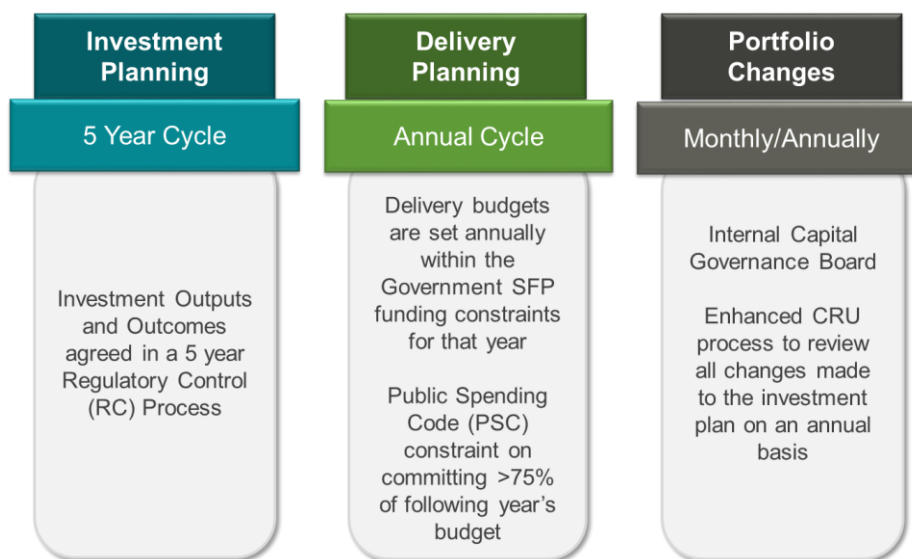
Investment Planning

5 Year Cycle

Investment Outputs and Outcomes agreed in a 5 year Regulatory Control (RC) Process

Delivery Planning

Annual Cycle

Delivery budgets are set annually within the Government SFP funding constraints for that year

Public Spending Code (PSC) constraint on committing >75% of following year's budget

Portfolio Changes

Monthly/Annually

Internal Capital Governance Board

Enhanced CRU process to review all changes made to the investment plan on an annual basis